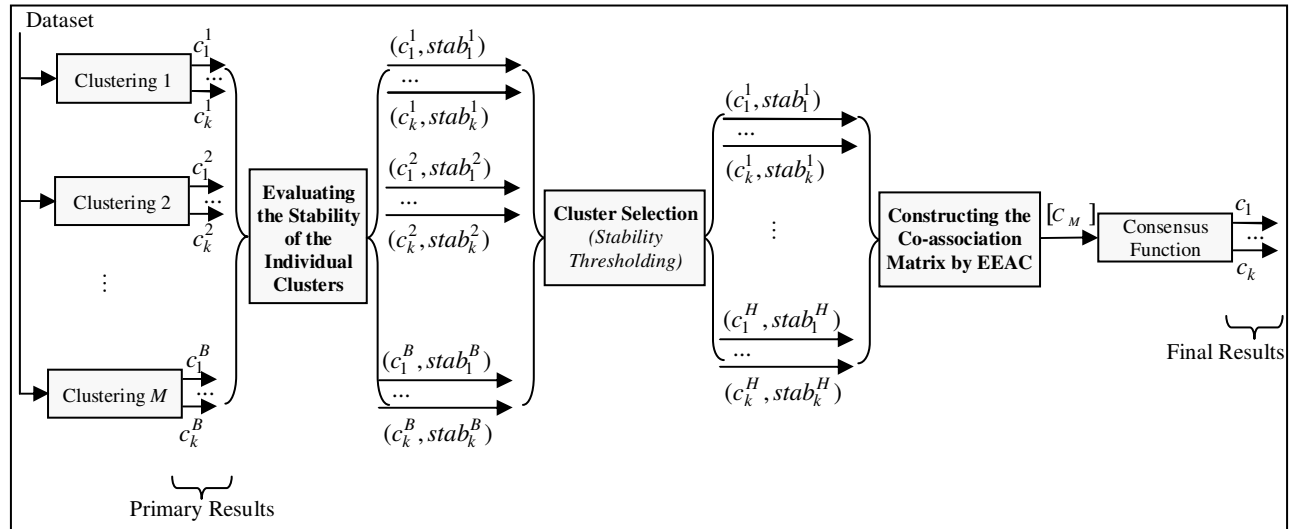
Dataset

Clustering 1
$c_1^1$
...
$c_k^1$

Clustering 2
$c_1^2$
...
$c_k^2$

⋮

Clustering $M$
$c_1^B$
...
$c_k^B$

Primary Results

**Evaluating the Stability of the Individual Clusters**

$(c_1^1, stab_1^1)$
...
$(c_k^1, stab_k^1)$
$(c_1^2, stab_1^2)$
...
$(c_k^2, stab_k^2)$
$(c_1^B, stab_1^B)$
...
$(c_k^B, stab_k^B)$

**Cluster Selection**
*(Stability Thresholding)*

$(c_1^1, stab_1^1)$
...
$(c_k^1, stab_k^1)$
⋮
$(c_1^H, stab_1^H)$
...
$(c_k^H, stab_k^H)$

**Constructing the Co-association Matrix by EEAC**

$[C_M]$

Consensus Function

$c_1$
...
$c_k$

Final Results